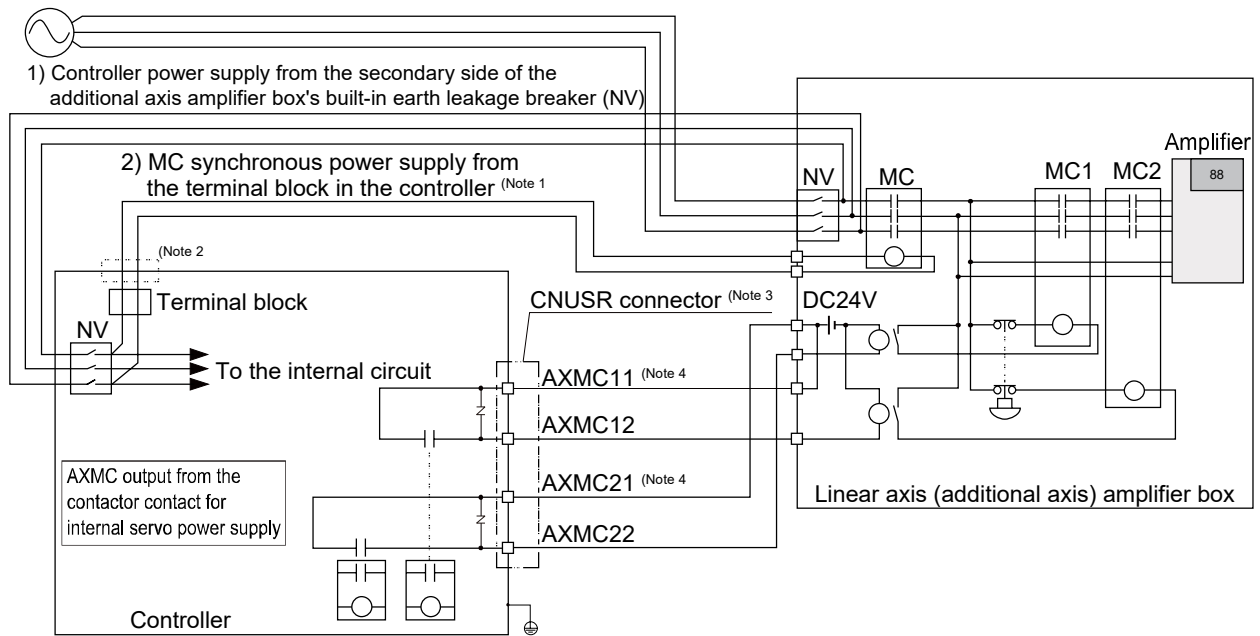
1) Controller power supply from the secondary side of the additional axis amplifier box's built-in earth leakage breaker (NV)

Amplifier

88

2) MC synchronous power supply from the terminal block in the controller (Note 1

NV

MC

MC1

MC2

(Note 2

Terminal block

CNUSR connector (Note 3

DC24V

NV

To the internal circuit

AXMC11 (Note 4

AXMC12

AXMC output from the contactor contact for internal servo power supply

AXMC21 (Note 4

Linear axis (additional axis) amplifier box

AXMC22

Controller